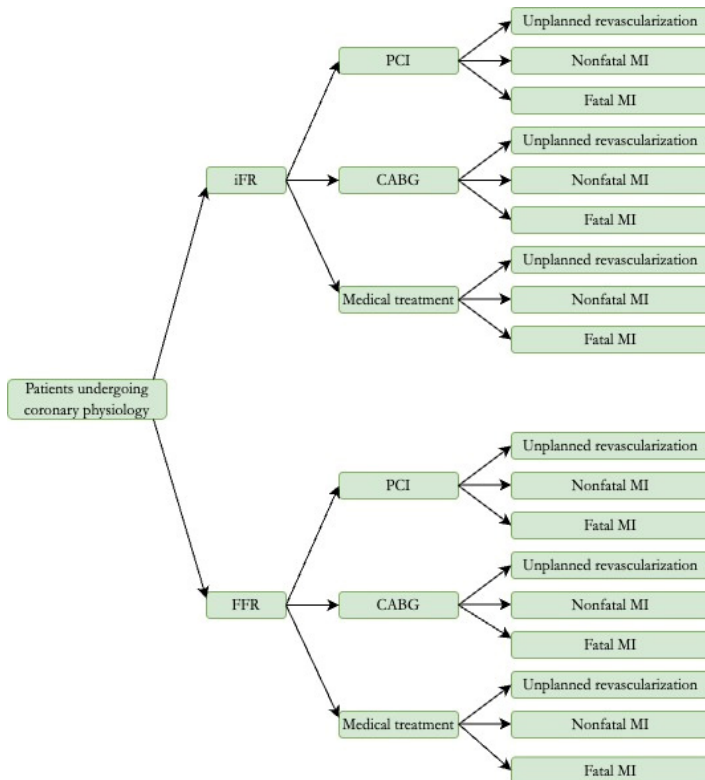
Patients undergoing coronary physiology

iFR

PCI

Unplanned revascularization

Nonfatal MI

Fatal MI

CABG

Unplanned revascularization

Nonfatal MI

Fatal MI

Medical treatment

Unplanned revascularization

Nonfatal MI

Fatal MI

FFR

PCI

Unplanned revascularization

Nonfatal MI

Fatal MI

CABG

Unplanned revascularization

Nonfatal MI

Fatal MI

Medical treatment

Unplanned revascularization

Nonfatal MI

Fatal MI